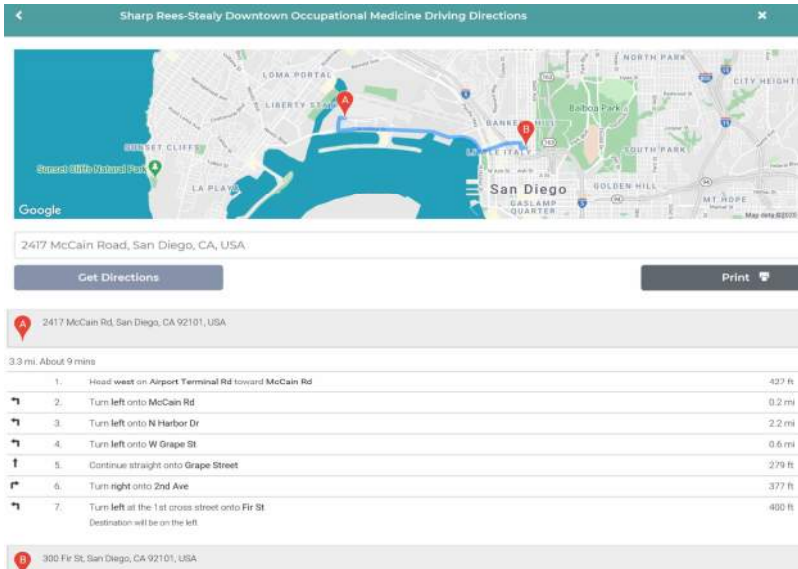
Sharp Rees-Stealy Downtown Occupational Medicine Driving Directions

NORTH PARK
LOMA PORTAL
CITY HEIGHTS
LIBERTY STATION
Balboa Park
SUNSET CLIFFS
BANKERS HILL
Sunset Cliffs Natural Park
LITTLE ITALY
SOUTH PARK
LA PLAYA
San Diego
GOLDEN HILL
GASLAMP QUARTER
MT HOPE
Google
Map data ©2020

2417 McCain Road, San Diego, CA, USA

Get Directions

Print

A 2417 McCain Rd, San Diego, CA 92101, USA

3.3 mi. About 9 mins

| | | | |
|---|---|---|---|
| | 1. | Head **west** on **Airport Terminal Rd** toward **McCain Rd** | 427 ft |
| | 2. | Turn **left** onto **McCain Rd** | 0.2 mi |
| | 3. | Turn **left** onto **N Harbor Dr** | 2.2 mi |
| | 4. | Turn **left** onto **W Grape St** | 0.6 mi |
| | 5. | Continue straight onto **Grape Street** | 279 ft |
| | 6. | Turn **right** onto **2nd Ave** | 377 ft |
| | 7. | Turn **left** at the 1st cross street onto **Fir St** Destination will be on the left | 400 ft |

B 300 Fir St, San Diego, CA 92101, USA